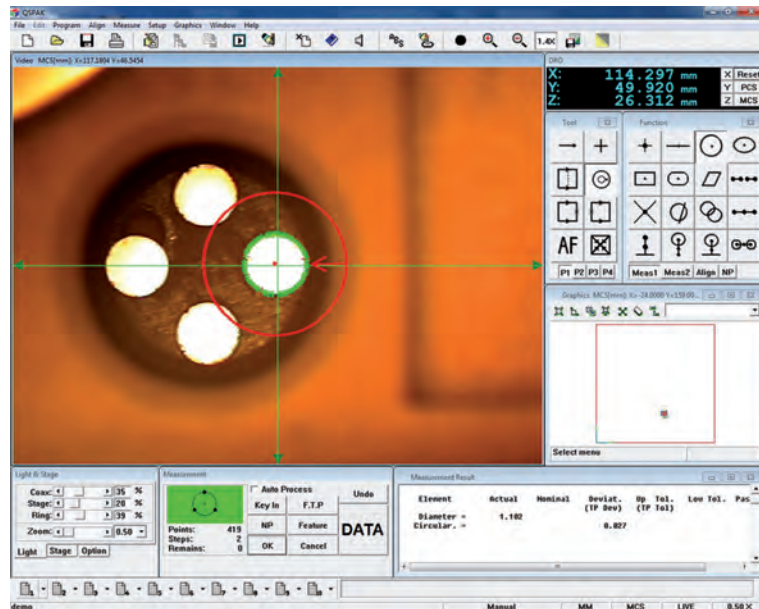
QSPAK

File Edit Program Align Measure Setup Graphics Window Help

1.4X

Video MCS(mm) X=117.1804 Y=46.5454

DRO

X: 114.297 mm
Y: 49.920 mm
Z: 26.312 mm

X Reset
Y PCS
Z MCS

Tool

Function

AF

P1 P2 P3 P4

Meas1 Meas2 Align NP

Graphics MCS(mm) X=-24.0000 Y=159.00...

Select menu

Light & Stage

Coax: 35 %
Stage: 20 %
Ring: 39 %
Zoom: 0.50

Light Stage Option

Measurement

Auto Process
Undo
Key In F.T.P
NP Feature
OK Cancel
DATA

Points: 419
Steps: 2
Remains: 0

Measurement Result

| Element | Actual | Nominal | Deviat. (TP Dev) | Up Tol. (TP Tol) | Low Tol. | Pas |
|---|---|---|---|---|---|---|
| Diameter = | 1.102 | | | | | |
| Circular. = | | | 0.027 | | | |

demo Manual MM MCS LIVE 0.50X